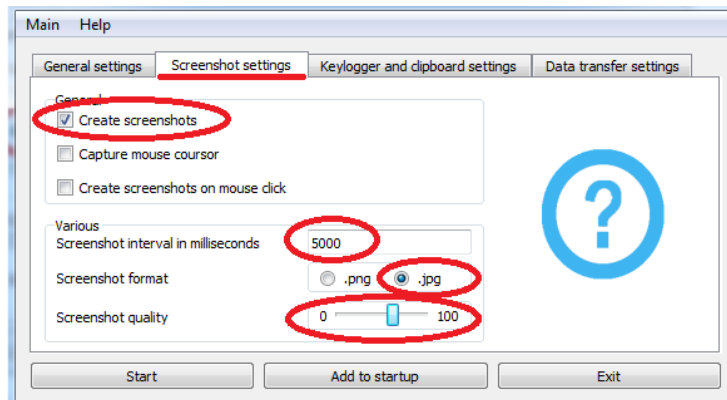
Main Help

General settings
Screenshot settings
Keylogger and clipboard settings
Data transfer settings

General
Create screenshots
Capture mouse coursor
Create screenshots on mouse click

Various
Screenshot interval in milliseconds 5000
Screenshot format .png .jpg
Screenshot quality 0 100

?

Start
Add to startup
Exit